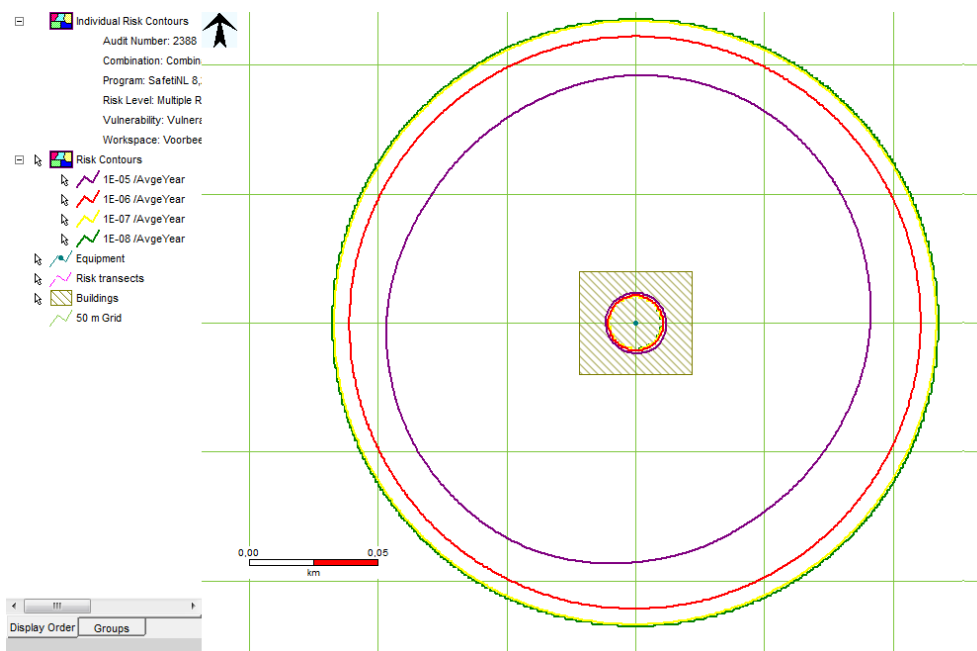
Individual Risk Contours
Audit Number: 2388
Combination: Combin
Program: SafetiNL 8,
Risk Level: Multiple R
Vulnerability: Vulnera
Workspace: Voorbee
Risk Contours
1E-05 /AvgeYear
1E-06 /AvgeYear
1E-07 /AvgeYear
1E-08 /AvgeYear
Equipment
Risk transects
Buildings
50 m Grid

0,00
0,05
km

Display Order
Groups